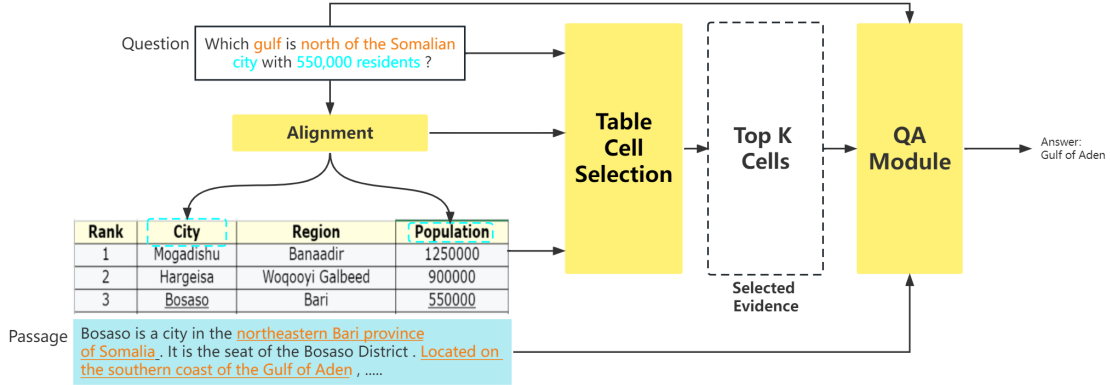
Question

Which gulf is north of the Somalian city with 550,000 residents ?

Alignment

| Rank | City | Region | Population |
|---|---|---|---|
| 1 | Mogadishu | Banaadir | 1250000 |
| 2 | Hargeisa | Woqooyi Galbeed | 900000 |
| 3 | Bosaso | Bari | 550000 |

Passage

Bosaso is a city in the northeastern Bari province of Somalia . It is the seat of the Bosaso District . Located on the southern coast of the Gulf of Aden , .....

Table Cell Selection

Top K Cells

Selected Evidence

QA Module

Answer: Gulf of Aden